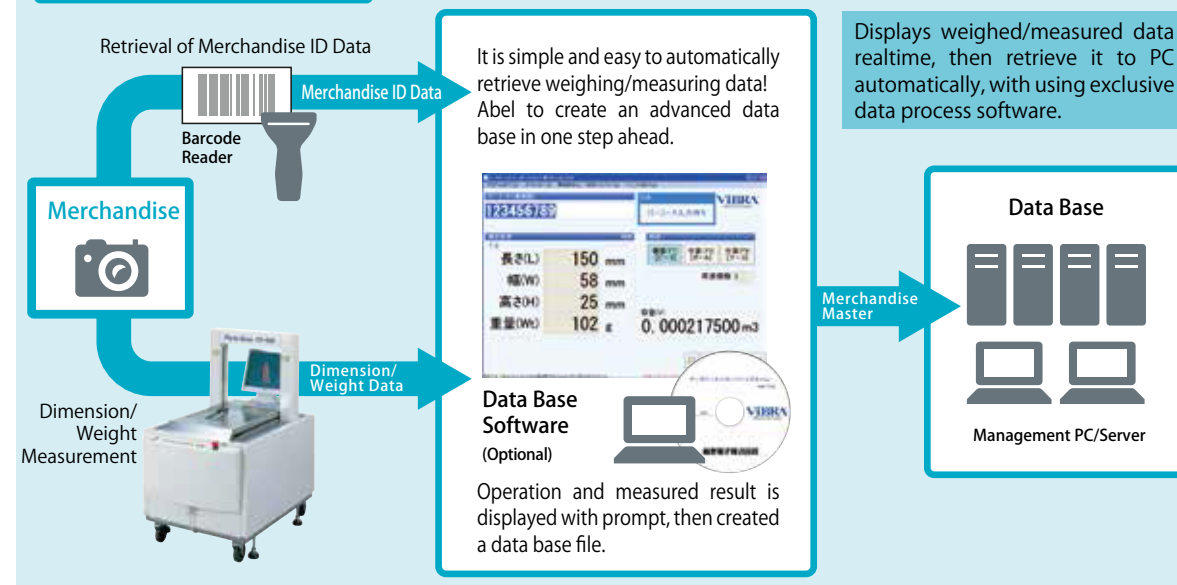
Retrieval of Merchandise ID Data

Merchandise ID Data

Barcode Reader

Merchandise

Dimension/ Weight Measurement

Dimension/ Weight Data

It is simple and easy to automatically retrieve weighing/measuring data! Abel to create an advanced data base in one step ahead.

123456789

VIBRA

長さ(L) 150 mm
幅(W) 58 mm
高さ(H) 25 mm
重量(Wt) 102 g

0. 000217500 m3

Data Base Software
(Optional)

VIBRA

Operation and measured result is displayed with prompt, then created a data base file.

Displays weighed/measured data realtime, then retrieve it to PC automatically, with using exclusive data process software.

Merchandise Master

Data Base

Management PC/Server